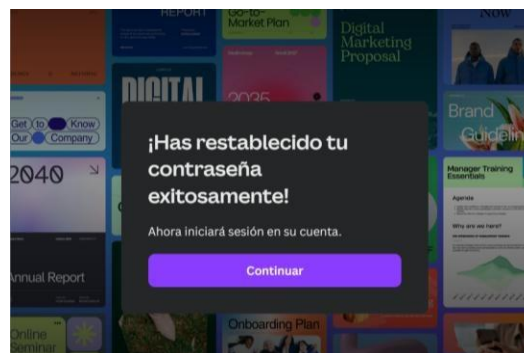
REPORT

Go-to-Market Plan

Digital Marketing Proposal

Now

DIGITAL

2035

Get to Know Our Company

Brand Guideli

2040

Manager Training Essentials

Agenda

Why are we here?

Annual Report

Online Seminar

Onboarding Plan

¡Has restablecido tu contraseña exitosamente!

Ahora iniciará sesión en su cuenta.

Continuar